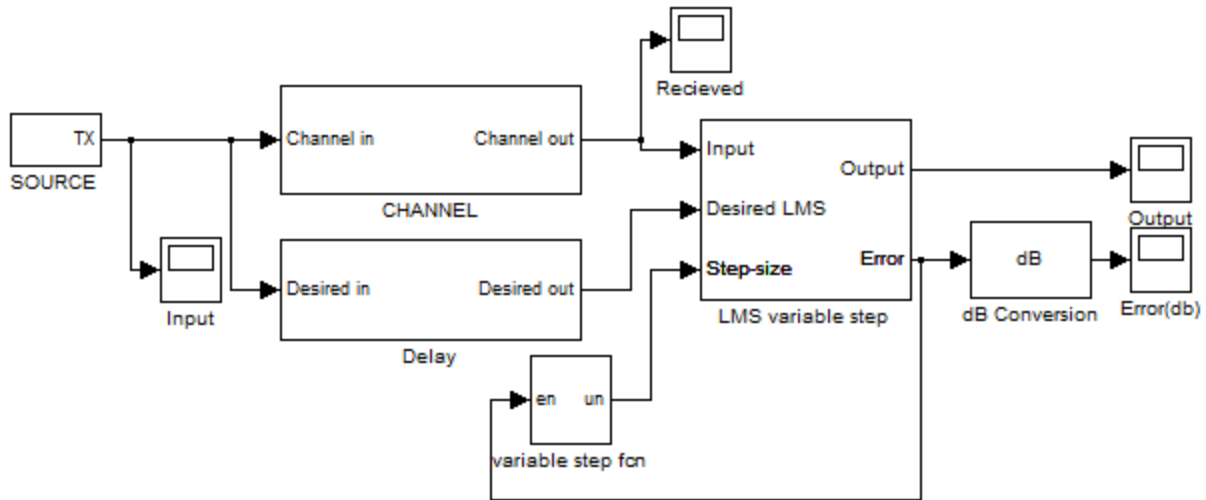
Recieved

TX
SOURCE

Channel in
Channel out
CHANNEL

Input
Output
Desired LMS
Step-size
Error
LMS variable step

Output

dB
dB Conversion

Error(db)

Input

Desired in
Desired out
Delay

en
un
variable step fcn